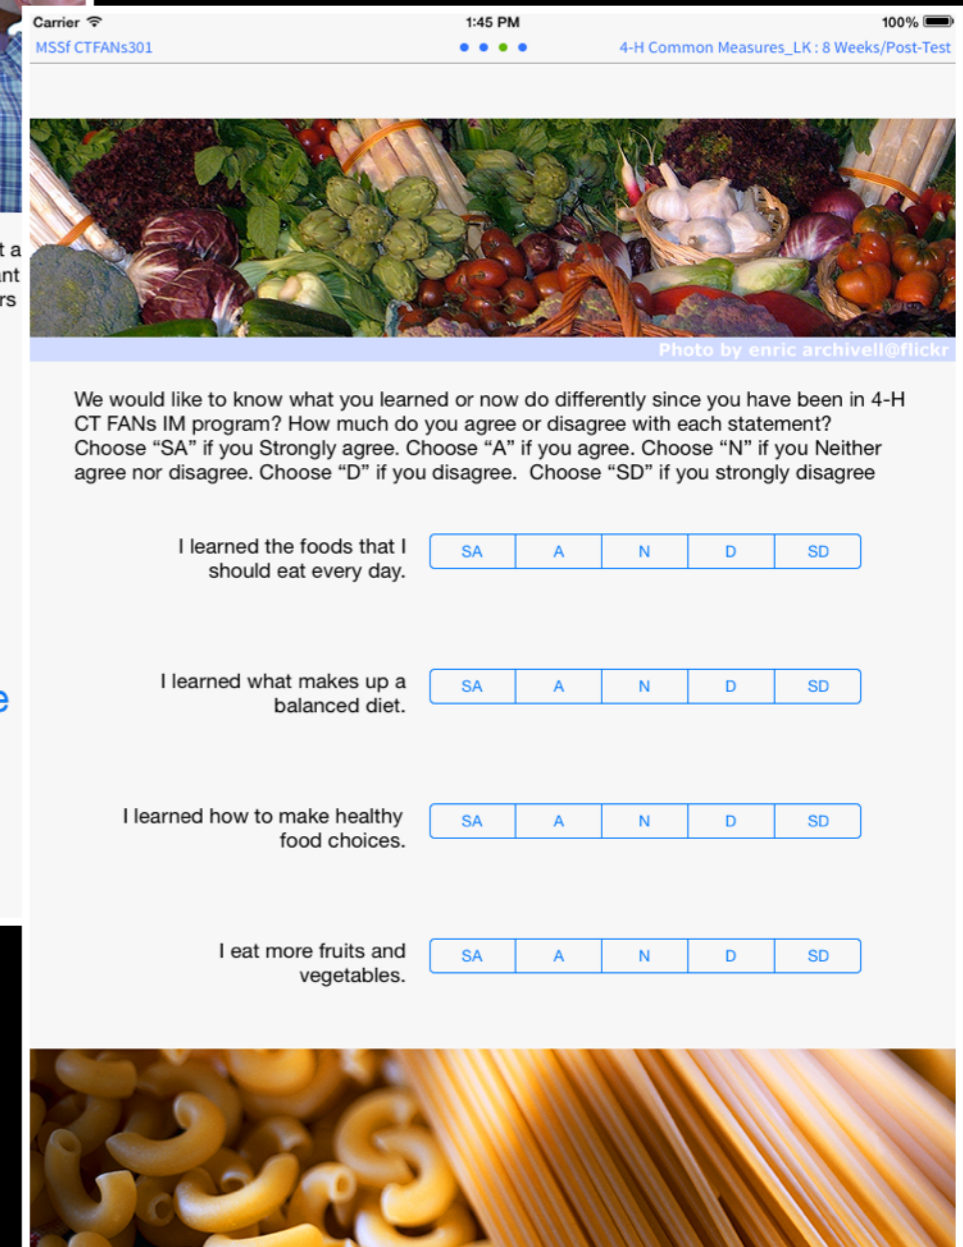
Carrier 1:45 PM 100%

MSSf CTFANs301 4-H Common Measures_LK : 8 Weeks/Post-Test

t a
nt
rs

Photo by enric archivell@flickr

We would like to know what you learned or now do differently since you have been in 4-H CT FANs IM program? How much do you agree or disagree with each statement? Choose “SA” if you Strongly agree. Choose “A” if you agree. Choose “N” if you Neither agree nor disagree. Choose “D” if you disagree. Choose “SD” if you strongly disagree

I learned the foods that I should eat every day.

SA A N D SD

I learned what makes up a balanced diet.

SA A N D SD

e

I learned how to make healthy food choices.

SA A N D SD

I eat more fruits and vegetables.

SA A N D SD